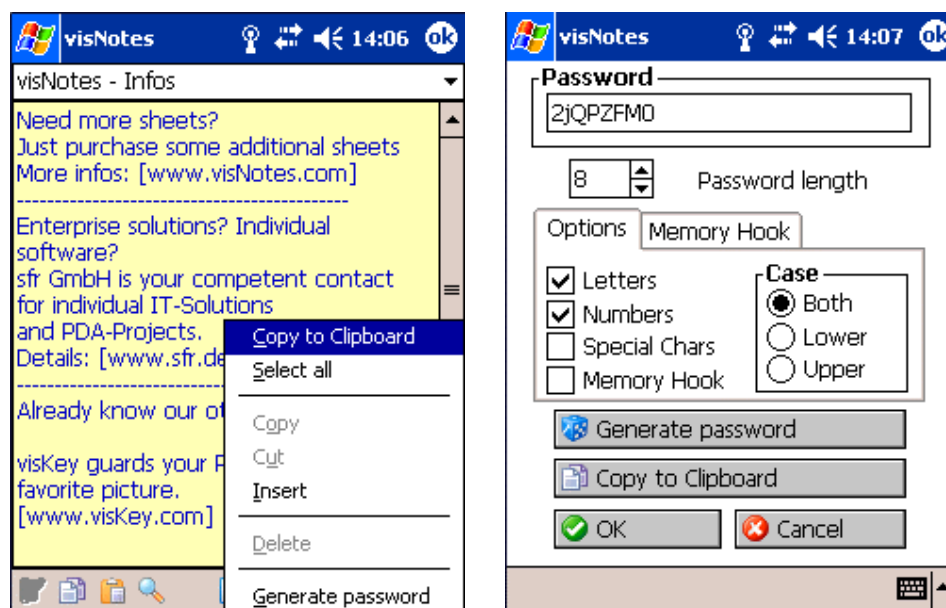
visNotes 14:06 ok

visNotes - Infos

Need more sheets?
Just purchase some additional sheets
More infos: [www.visNotes.com]
-----------------------------------------
Enterprise solutions? Individual software?
sfr GmbH is your competent contact for individual IT-Solutions and PDA-Projects.
Details: [www.sfr.de
-----------------------------------------
Already know our ot

visKey guards your P
favorite picture.
[www.visKey.com]

Copy to Clipboard
Select all
Copy
Cut
Insert
Delete
Generate password

visNotes 14:07 ok

Password
2jQPZFM0

8 Password length

Options Memory Hook

Letters
Numbers
Special Chars
Memory Hook

Case
Both
Lower
Upper

Generate password
Copy to Clipboard
OK
Cancel